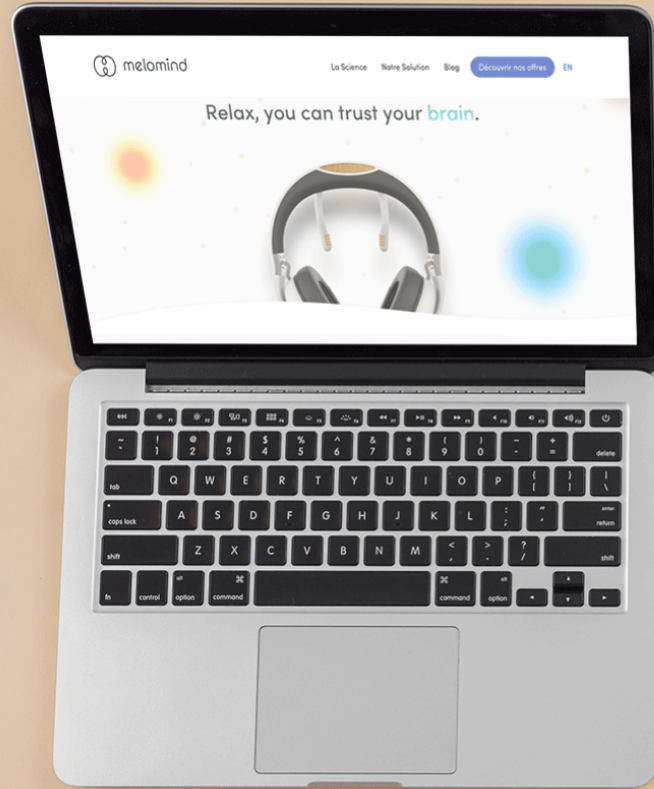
melomind

La Science Notre Solution Blog Découvrir nos offres EN

Relax, you can trust your brain.

esc F1 F2 F3 F4 F5 F6 F7 F8 F9 F10 F11 F12

~ ` ! 1 @ 2 # 3 $ 4 % 5 ^ 6 & 7 * 8 ( 9 ) 0 _ - + = delete

tab Q W E R T Y U I O P { [ } ] | \

caps lock A S D F G H J K L : ; " ' enter return

shift Z X C V B N M < , > . ? / shift

fn control alt option ⌘ command ⌘ command alt option